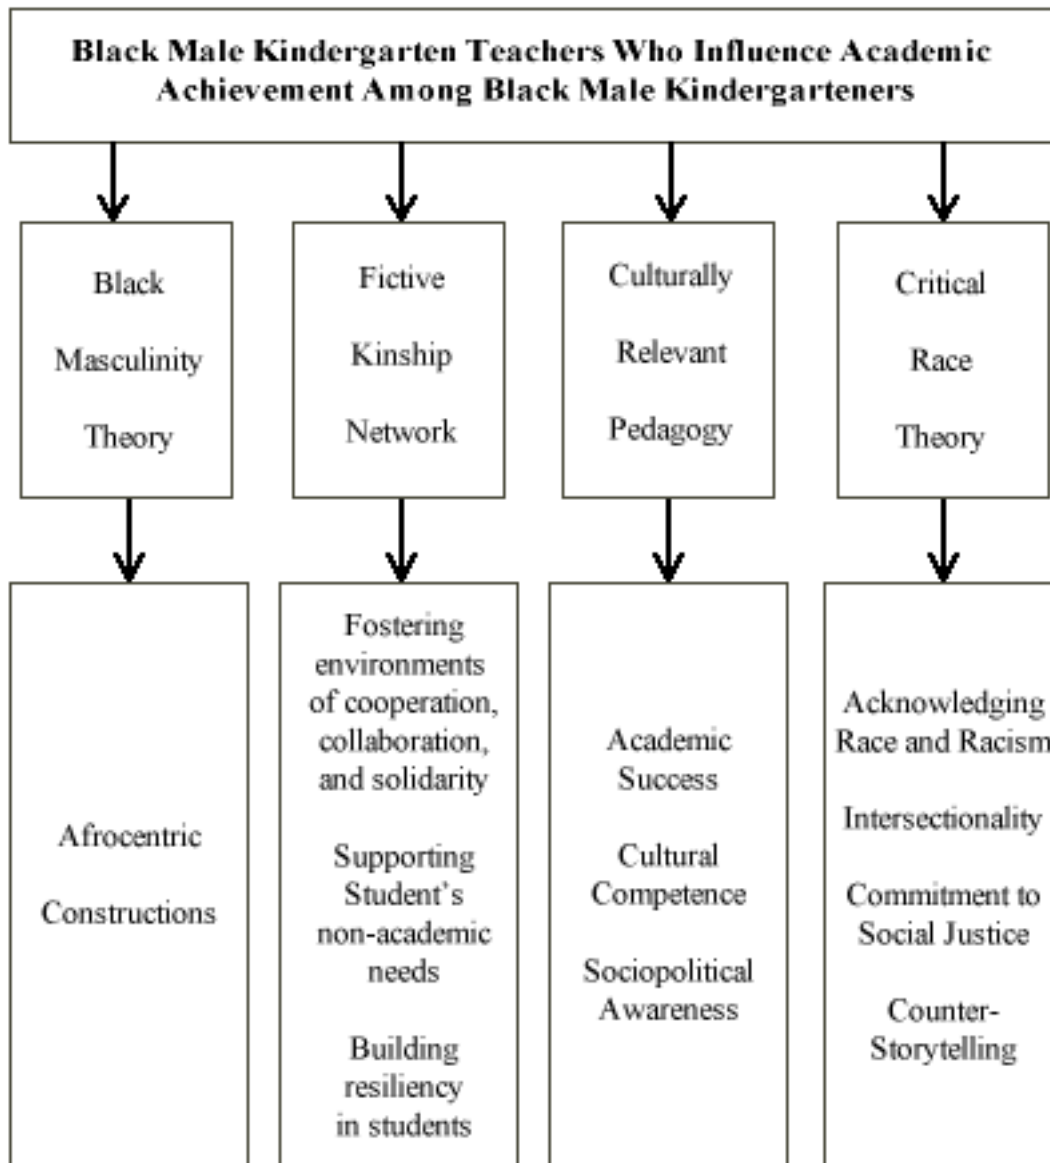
Black Male Kindergarten Teachers Who Influence Academic Achievement Among Black Male Kindergarteners

Black Masculinity Theory

Fictive Kinship Network

Culturally Relevant Pedagogy

Critical Race Theory

Afrocentric Constructions

Fostering environments of cooperation, collaboration, and solidarity

Supporting Student's non-academic needs

Building resiliency in students

Academic Success

Cultural Competence

Sociopolitical Awareness

Acknowledging Race and Racism

Intersectionality

Commitment to Social Justice

Counter-Storytelling